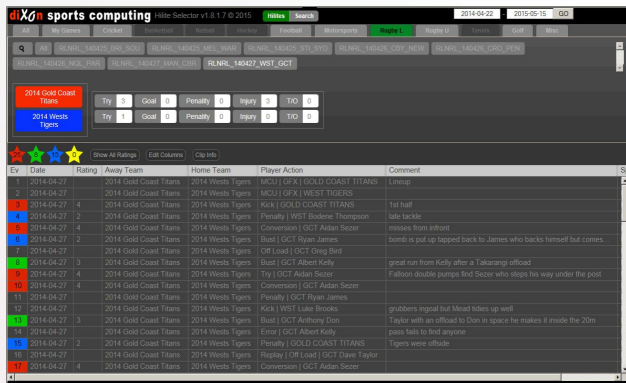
diXOn sports computing Hilite Selector v1.8.1.7 © 2015 Hilites Search 2014-04-22 2015-05-15 GO

All My Games Cricket Basketball Netball Hockey Football Motorsports Rugby L Rugby U Tennis Golf Misc

Q All RLNRL_140425_BRI_SOU RLNRL_140425_MEL_WAR RLNRL_140425_STI_SYD RLNRL_140426_CBY_NEW RLNRL_140426_CRO_PEN RLNRL_140426_NQL_PAR RLNRL_140427_MAN_CBR RLNRL_140427_WST_GCT

2014 Gold Coast Titans Try 3 Goal 0 Penalty 0 Injury 3 T/O 0

2014 Wests Tigers Try 1 Goal 0 Penalty 0 Injury 0 T/O 0

Show All Ratings Edit Columns Clip Info

| Ev | Date | Rating | Away Team | Home Team | Player Action | Comment |
|---|---|---|---|---|---|---|
| 1 | 2014-04-27 | | 2014 Gold Coast Titans | 2014 Wests Tigers | MCU \| GFX \| GOLD COAST TITANS | Lineup |
| 2 | 2014-04-27 | | 2014 Gold Coast Titans | 2014 Wests Tigers | MCU \| GFX \| WEST TIGERS | |
| 3 | 2014-04-27 | 4 | 2014 Gold Coast Titans | 2014 Wests Tigers | Kick \| GOLD COAST TITANS | 1st half |
| 4 | 2014-04-27 | 2 | 2014 Gold Coast Titans | 2014 Wests Tigers | Penalty \| WST Bodene Thompson | late tackle |
| 5 | 2014-04-27 | 4 | 2014 Gold Coast Titans | 2014 Wests Tigers | Conversion \| GCT Aidan Sezer | misses from infront |
| 6 | 2014-04-27 | 2 | 2014 Gold Coast Titans | 2014 Wests Tigers | Bust \| GCT Ryan James | bomb is put up tapped back to James who backs himself but comes |
| 7 | 2014-04-27 | | 2014 Gold Coast Titans | 2014 Wests Tigers | Off Load \| GCT Greg Bird | |
| 8 | 2014-04-27 | 3 | 2014 Gold Coast Titans | 2014 Wests Tigers | Bust \| GCT Albert Kelly | great run from Kelly after a Takairangi offload |
| 9 | 2014-04-27 | 4 | 2014 Gold Coast Titans | 2014 Wests Tigers | Try \| GCT Aidan Sezer | Falloon double pumps find Sezer who steps his way under the post |
| 10 | 2014-04-27 | 4 | 2014 Gold Coast Titans | 2014 Wests Tigers | Conversion \| GCT Aidan Sezer | |
| 11 | 2014-04-27 | | 2014 Gold Coast Titans | 2014 Wests Tigers | Penalty \| GCT Ryan James | |
| 12 | 2014-04-27 | | 2014 Gold Coast Titans | 2014 Wests Tigers | Kick \| WST Luke Brooks | grubbers ingoal but Mead tidies up well |
| 13 | 2014-04-27 | 3 | 2014 Gold Coast Titans | 2014 Wests Tigers | Bust \| GCT Anthony Don | Taylor with an offload to Don in space he makes it inside the 20m |
| 14 | 2014-04-27 | | 2014 Gold Coast Titans | 2014 Wests Tigers | Error \| GCT Albert Kelly | pass fails to find anyone |
| 15 | 2014-04-27 | 2 | 2014 Gold Coast Titans | 2014 Wests Tigers | Penalty \| GOLD COAST TITANS | Tigers were offside |
| 16 | 2014-04-27 | | 2014 Gold Coast Titans | 2014 Wests Tigers | Replay \| Off Load \| GCT Dave Taylor | |
| 17 | 2014-04-27 | 4 | 2014 Gold Coast Titans | 2014 Wests Tigers | Conversion \| GCT Aidan Sezer | |